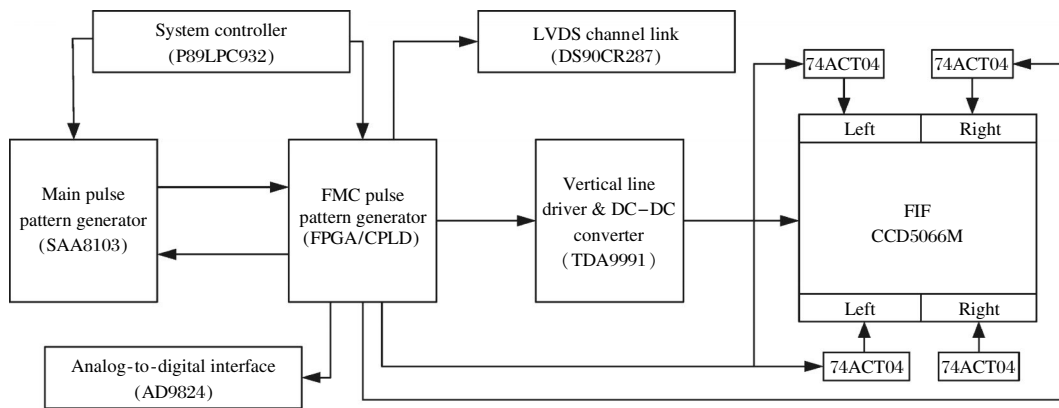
System controller
(P89LPC932)

LVDS channel link
(DS90CR287)

74ACT04

74ACT04

Left

Right

Main pulse pattern generator
(SAA8103)

FMC pulse pattern generator
(FPGA/CPLD)

Vertical line driver & DC−DC converter
(TDA9991)

FIF
CCD5066M

Left

Right

Analog-to-digital interface
(AD9824)

74ACT04

74ACT04